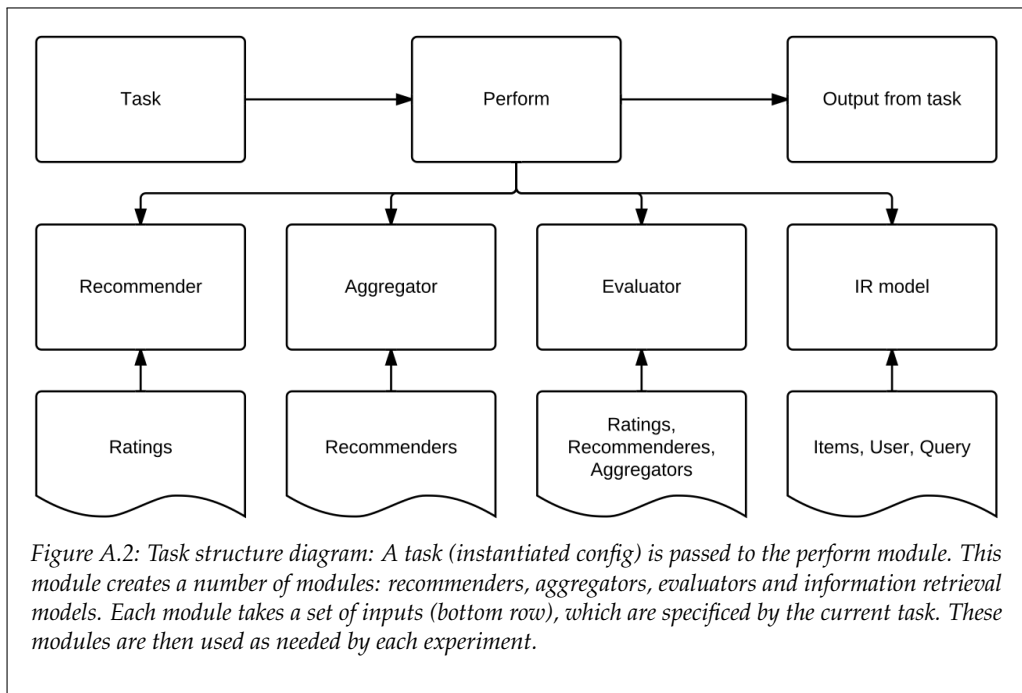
Task

Perform

Output from task

Recommender

Aggregator

Evaluator

IR model

Ratings

Recommenders

Ratings, Recommenderes, Aggregators

Items, User, Query

Figure A.2: Task structure diagram: A task (instantiated config) is passed to the perform module. This module creates a number of modules: recommenders, aggregators, evaluators and information retrieval models. Each module takes a set of inputs (bottom row), which are specificed by the current task. These modules are then used as needed by each experiment.